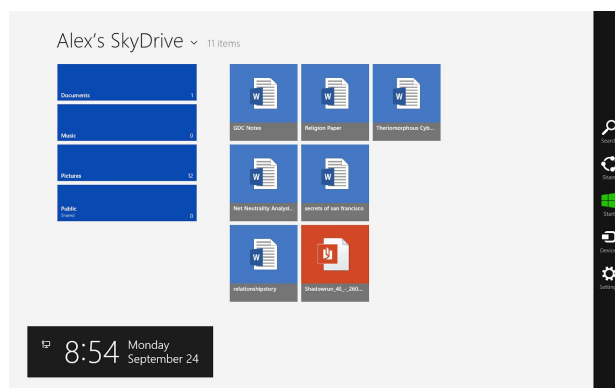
Alex's SkyDrive ⌄ 11 items

Documents 1

Music 0

Pictures 12

Public
Shared 0

GDC Notes

Religion Paper

Theriomorphous Cyb...

Net Neutrality Analysi...

secrets of san francisco

relationshipstory

Shadowrun_4E_-_260...

Search

Share

Start

Devices

Settings

8:54 Monday
September 24